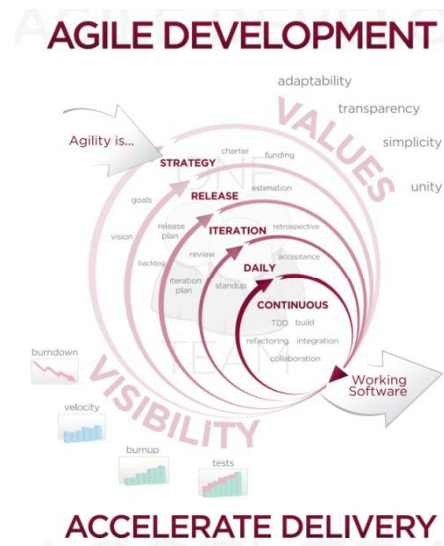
AGILE DEVELOPMENT

adaptability

transparency

simplicity

unity

VALUES

Agility is...

STRATEGY

charter

funding

goals

RELEASE

estimation

vision

release plan

ITERATION

retrospective

backlog

review

DAILY

acceptance

iteration plan

standup

CONTINUOUS

TDD

build

refactoring

integration

collaboration

ONE TEAM

burndown

Working Software

velocity

VISIBILITY

burnup

tests

ACCELERATE DELIVERY